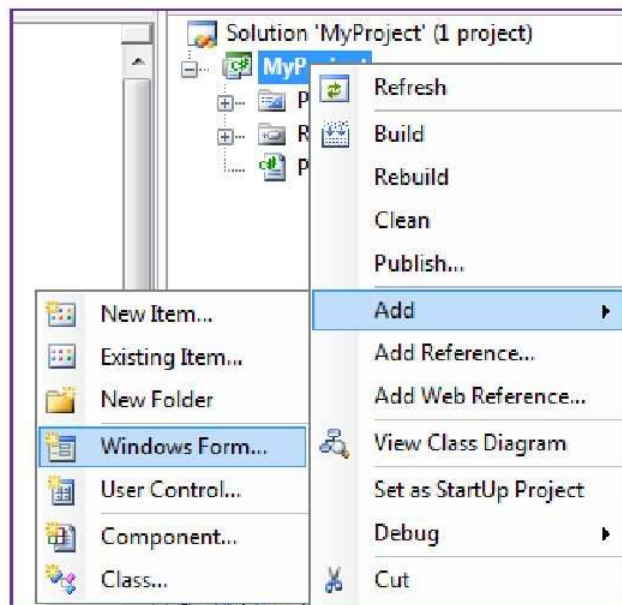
Solution 'MyProject' (1 project)

MyP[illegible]

P

R

P

Refresh

Build

Rebuild

Clean

Publish...

Add

Add Reference...

Add Web Reference...

View Class Diagram

Set as StartUp Project

Debug

Cut

New Item...

Existing Item...

New Folder

Windows Form...

User Control...

Component...

Class...